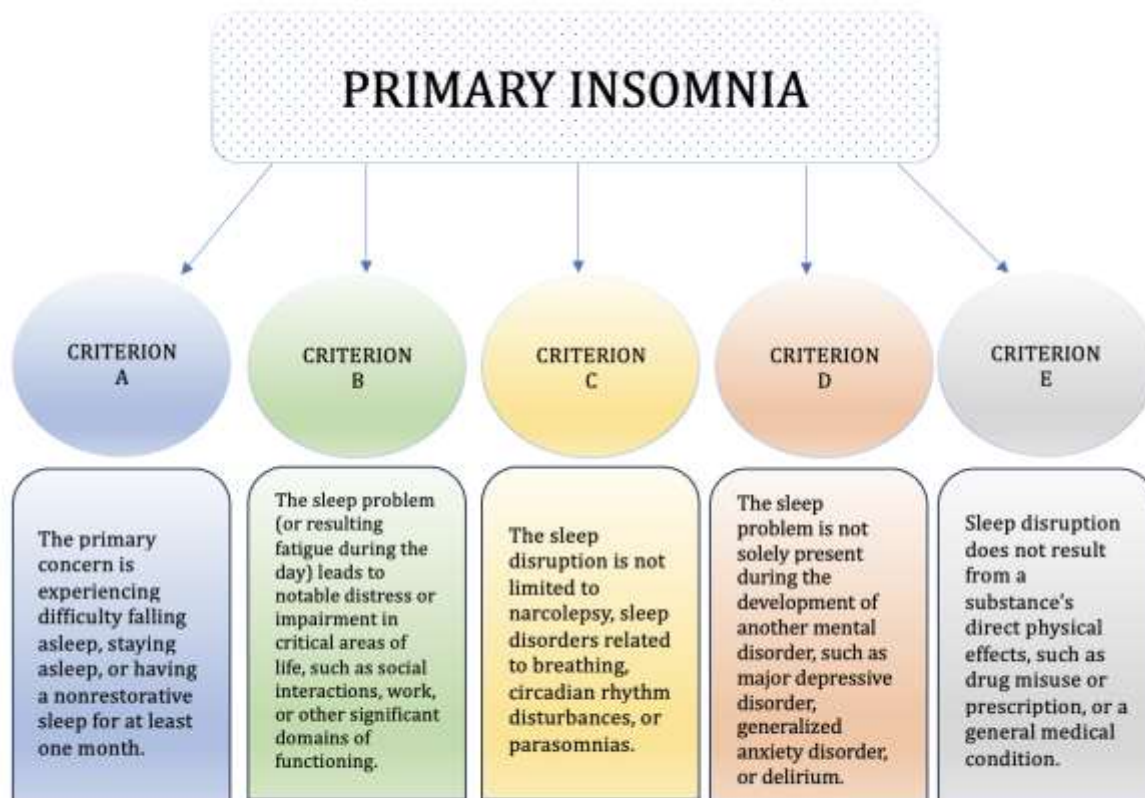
PRIMARY INSOMNIA

CRITERION A

CRITERION B

CRITERION C

CRITERION D

CRITERION E

The primary concern is experiencing difficulty falling asleep, staying asleep, or having a nonrestorative sleep for at least one month.

The sleep problem (or resulting fatigue during the day) leads to notable distress or impairment in critical areas of life, such as social interactions, work, or other significant domains of functioning.

The sleep disruption is not limited to narcolepsy, sleep disorders related to breathing, circadian rhythm disturbances, or parasomnias.

The sleep problem is not solely present during the development of another mental disorder, such as major depressive disorder, generalized anxiety disorder, or delirium.

Sleep disruption does not result from a substance's direct physical effects, such as drug misuse or prescription, or a general medical condition.